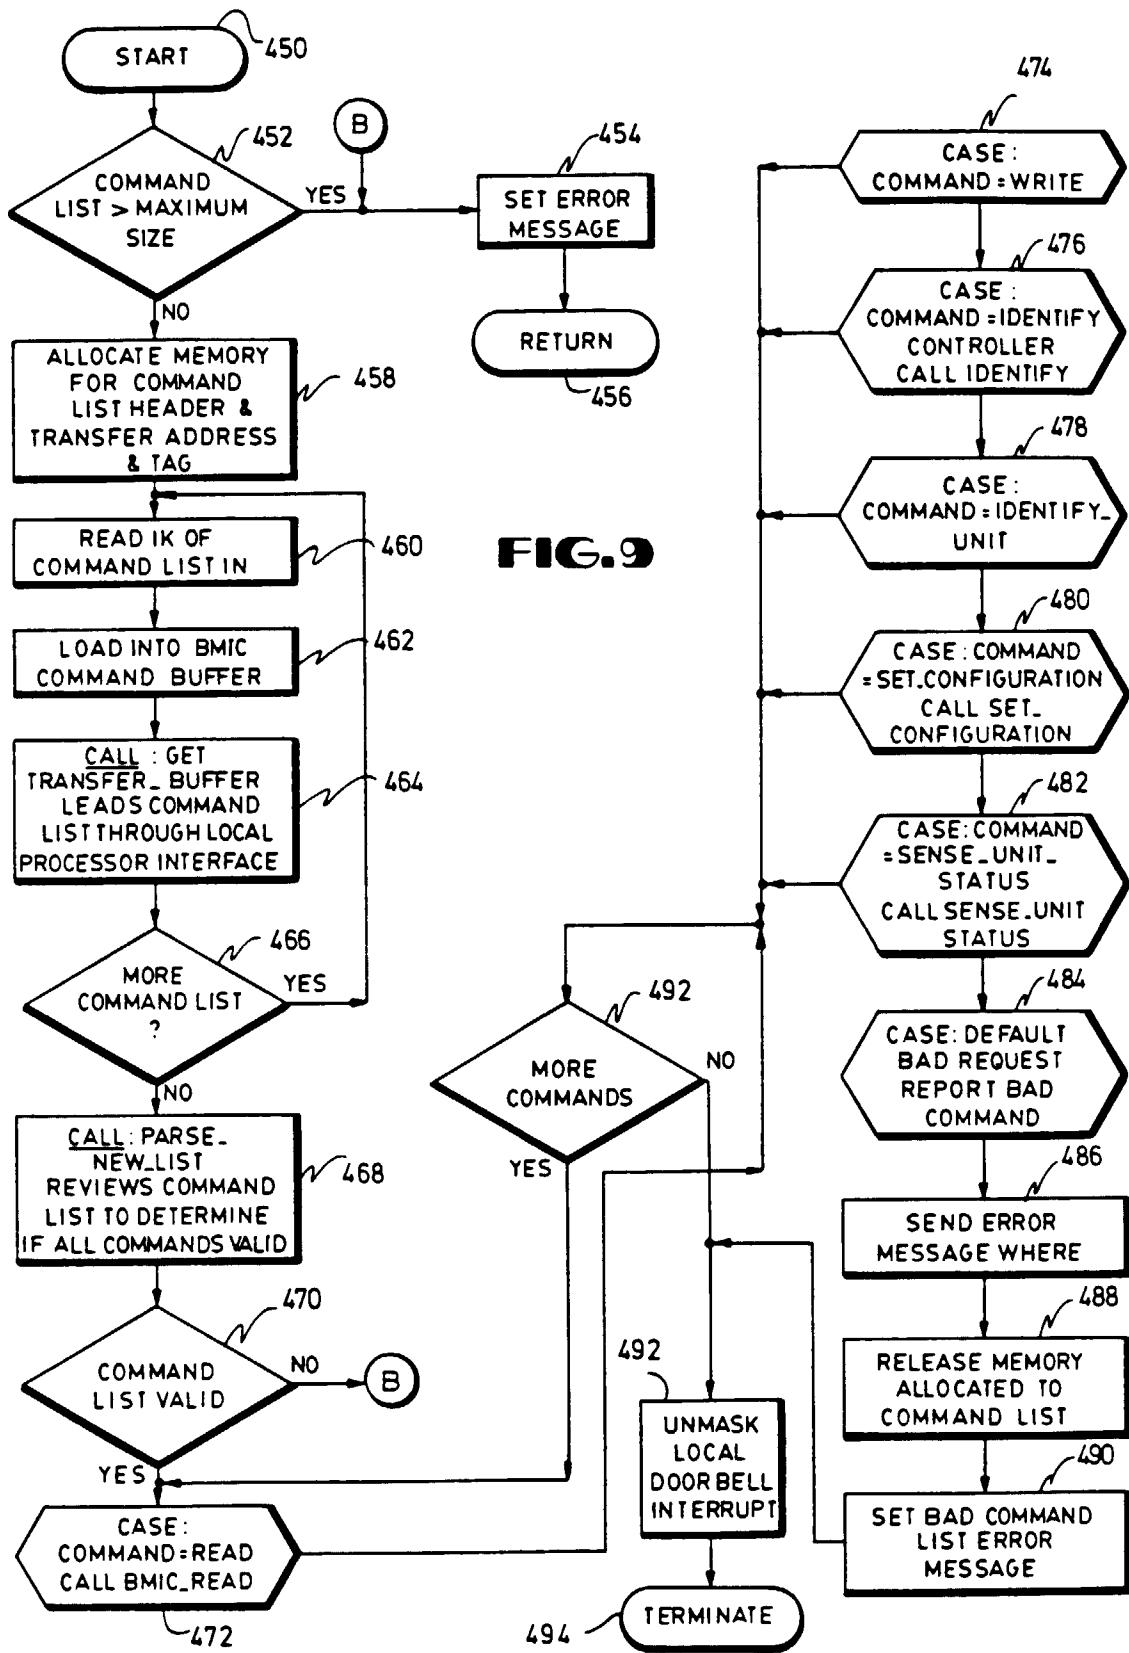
START 450

COMMAND LIST > MAXIMUM SIZE 452

B

YES

SET ERROR MESSAGE 454

RETURN 456

NO

ALLOCATE MEMORY FOR COMMAND LIST HEADER & TRANSFER ADDRESS & TAG 458

READ IK OF COMMAND LIST IN 460

FIG.9

LOAD INTO BMIC COMMAND BUFFER 462

CALL : GET TRANSFER_ BUFFER LEADS COMMAND LIST THROUGH LOCAL PROCESSOR INTERFACE 464

MORE COMMAND LIST ? 466

YES

NO

CALL: PARSE_ NEW_LIST REVIEWS COMMAND LIST TO DETERMINE IF ALL COMMANDS VALID 468

COMMAND LIST VALID 470

NO

B

YES

CASE: COMMAND=READ CALL BMIC_READ 472

474

CASE: COMMAND=WRITE

476

CASE: COMMAND=IDENTIFY CONTROLLER CALL IDENTIFY

478

CASE: COMMAND=IDENTIFY_ UNIT

480

CASE: COMMAND =SET_CONFIGURATION CALL SET_ CONFIGURATION

482

CASE: COMMAND =SENSE_UNIT_ STATUS CALL SENSE_UNIT STATUS

484

CASE: DEFAULT BAD REQUEST REPORT BAD COMMAND

486

SEND ERROR MESSAGE WHERE

488

RELEASE MEMORY ALLOCATED TO COMMAND LIST

490

SET BAD COMMAND LIST ERROR MESSAGE

MORE COMMANDS 492

NO

YES

492

UNMASK LOCAL DOOR BELL INTERRUPT

494

TERMINATE